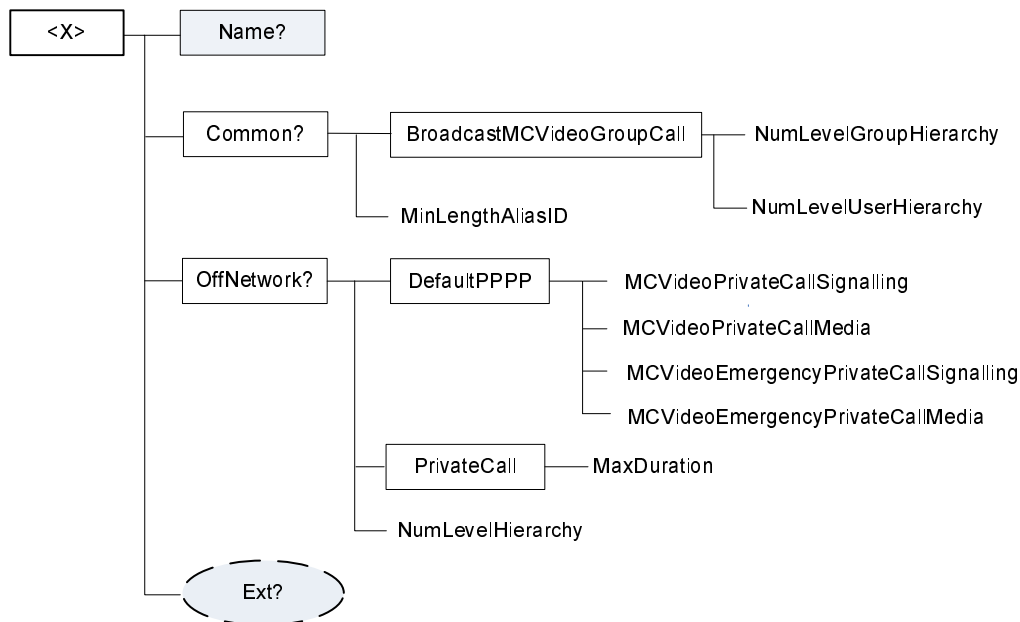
<X>

Name?

Common?

BroadcastMCVideoGroupCall

NumLevelGroupHierarchy

NumLevelUserHierarchy

MinLengthAliasID

OffNetwork?

DefaultPPPP

MCVideoPrivateCallSignalling

MCVideoPrivateCallMedia

MCVideoEmergencyPrivateCallSignalling

MCVideoEmergencyPrivateCallMedia

PrivateCall

MaxDuration

NumLevelHierarchy

Ext?